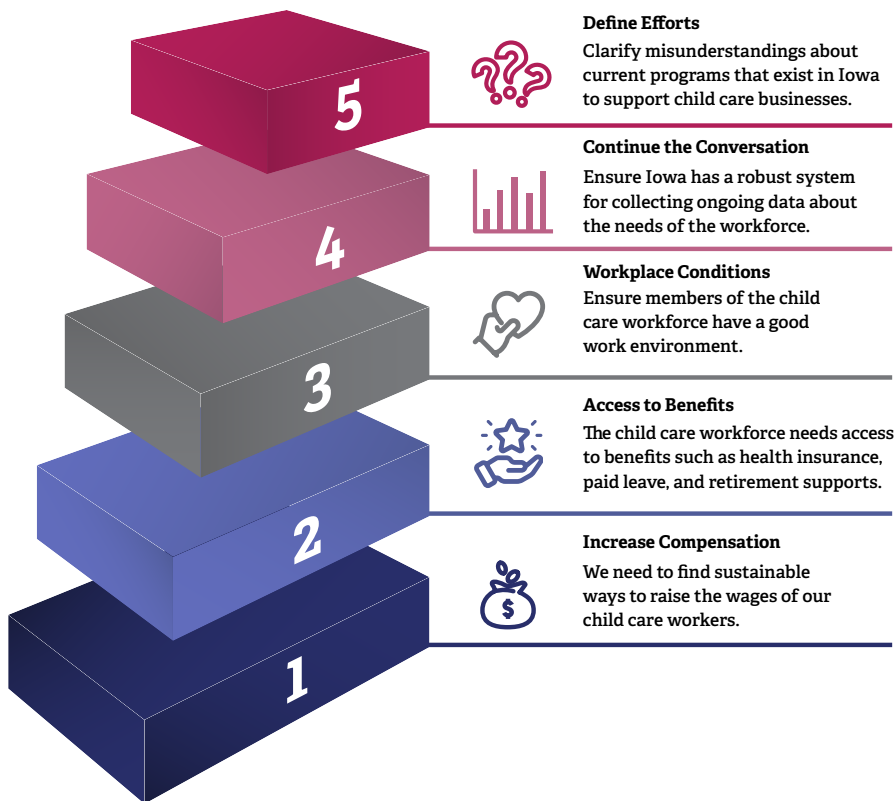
5

Define Efforts
Clarify misunderstandings about current programs that exist in Iowa to support child care businesses.

4

Continue the Conversation
Ensure Iowa has a robust system for collecting ongoing data about the needs of the workforce.

3

Workplace Conditions
Ensure members of the child care workforce have a good work environment.

2

Access to Benefits
The child care workforce needs access to benefits such as health insurance, paid leave, and retirement supports.

1

Increase Compensation
We need to find sustainable ways to raise the wages of our child care workers.

$